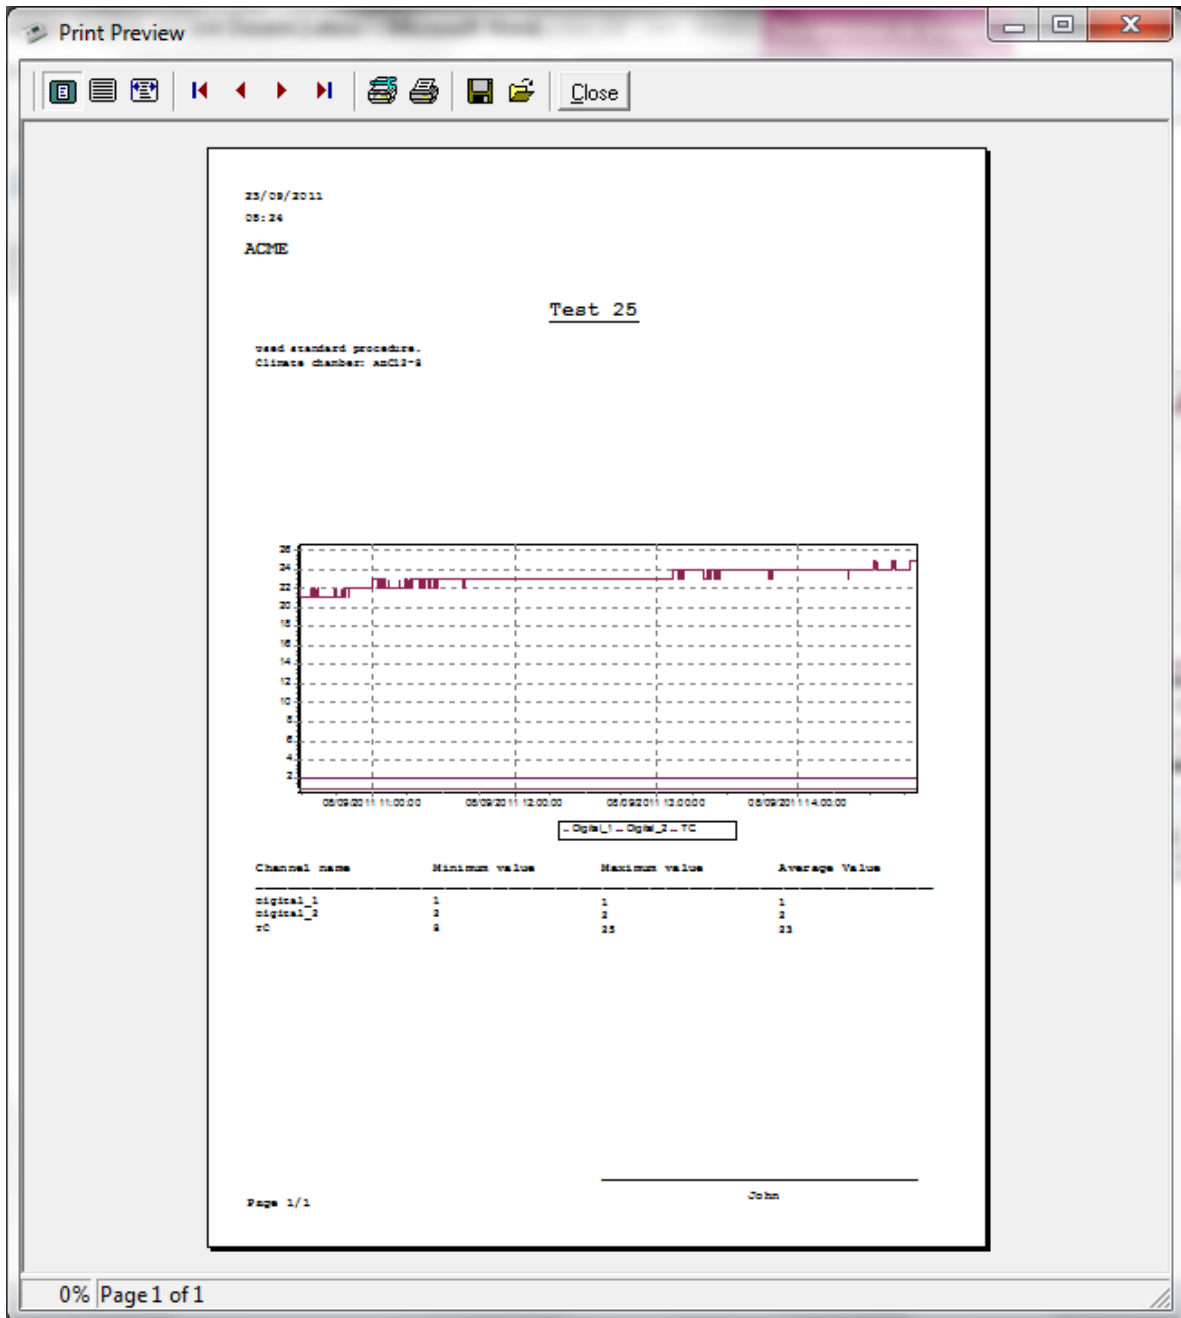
Print Preview

Close

23/08/2011
08:24
ACME

Test 25

used standard procedure.
Climate chamber: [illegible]

26
24
22
20
18
16
14
12
10
8
6
4
2

08/09/2011 11:00:00
08/09/2011 12:00:00
08/09/2011 13:00:00
08/09/2011 14:00:00

Digital_1 Digital_2 TC

| Channel name | Minimum value | Maximum value | Average Value |
|---|---|---|---|
| Digital_1 | 1 | 1 | 1 |
| Digital_2 | 2 | 2 | 2 |
| TC | 8 | 25 | 23 |

Page 1/1

John

0% Page 1 of 1